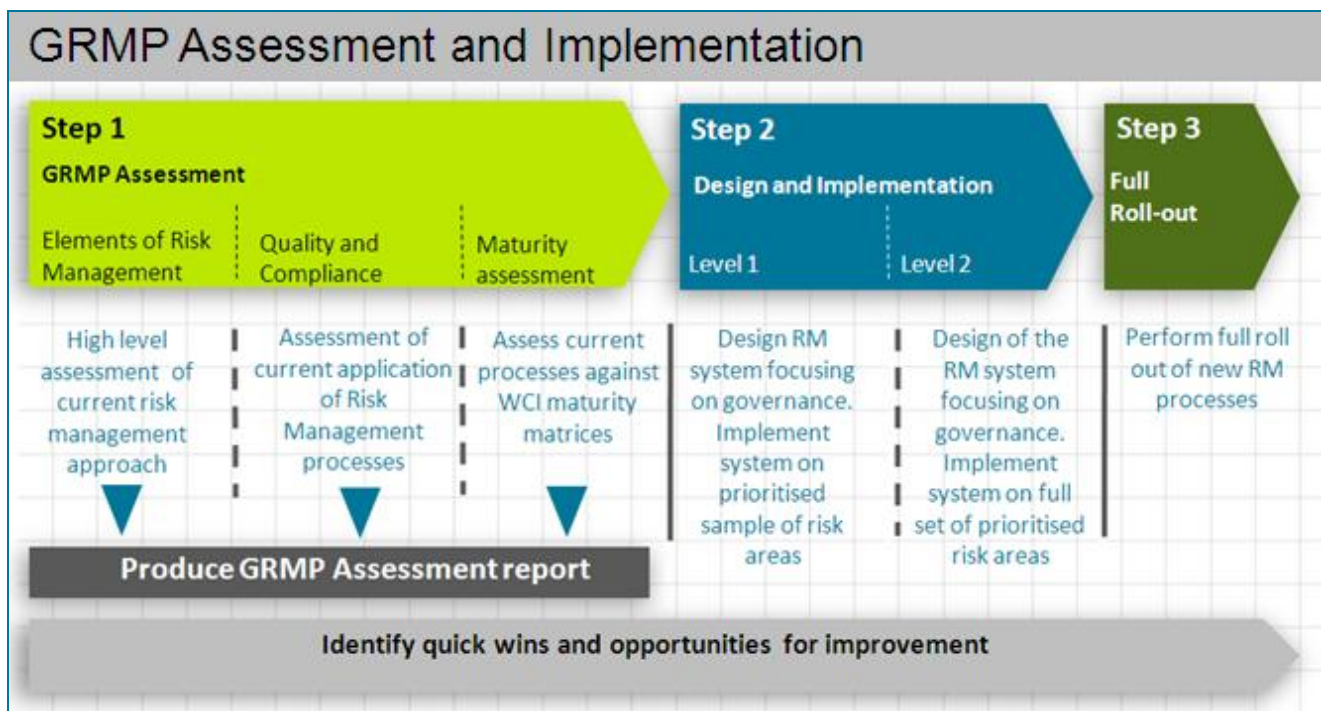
GRMP Assessment and Implementation

Step 1

GRMP Assessment

Elements of Risk Management

Quality and Compliance

Maturity assessment

Step 2

Design and Implementation

Level 1

Level 2

Step 3

Full Roll-out

High level assessment of current risk management approach

Assessment of current application of Risk Management processes

Assess current processes against WCI maturity matrices

Design RM system focusing on governance. Implement system on prioritised sample of risk areas

Design of the RM system focusing on governance. Implement system on full set of prioritised risk areas

Perform full roll out of new RM processes

Produce GRMP Assessment report

Identify quick wins and opportunities for improvement